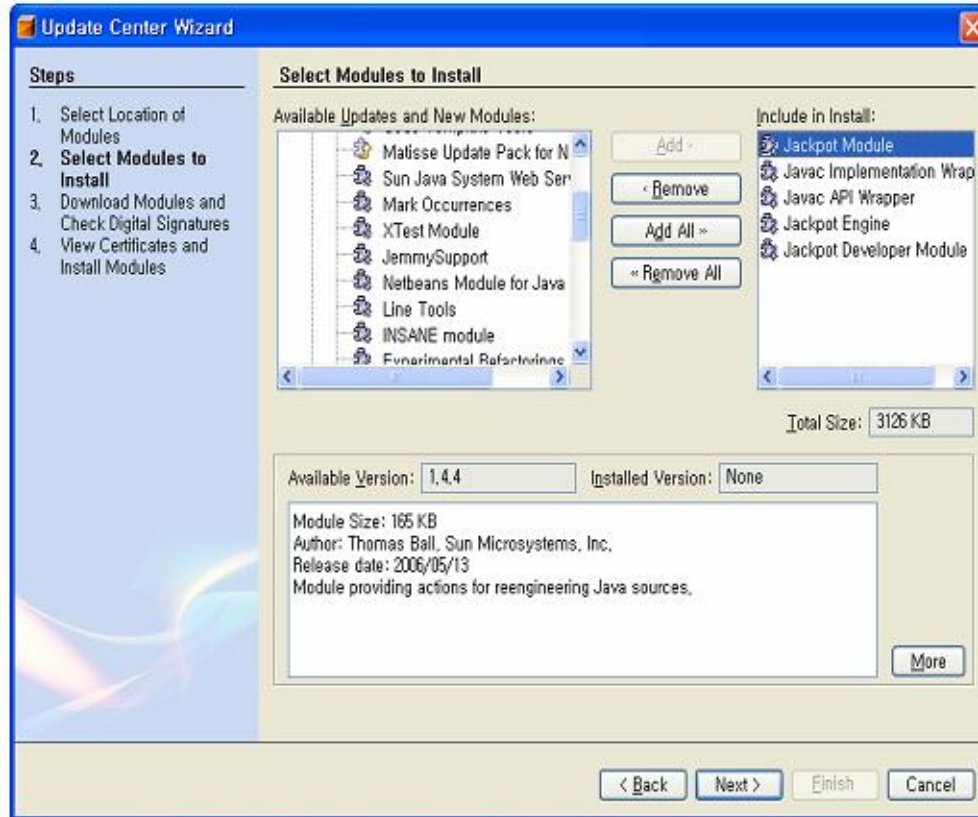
Update Center Wizard

Steps

1. Select Location of Modules
2. Select Modules to Install
3. Download Modules and Check Digital Signatures
4. View Certificates and Install Modules

Select Modules to Install

Available Updates and New Modules:

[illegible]
Matisse Update Pack for N
Sun Java System Web Serv
Mark Occurrences
XTest Module
JemmySupport
Netbeans Module for Java
Line Tools
INSANE module
Experimental Refactorings

Add ›
‹ Remove
Add All »
« Remove All

Include in Install:

Jackpot Module
Javac Implementation Wrap
Javac API Wrapper
Jackpot Engine
Jackpot Developer Module

Total Size: 3126 KB

Available Version: 1.4.4
Installed Version: None

Module Size: 165 KB
Author: Thomas Ball, Sun Microsystems, Inc.
Release date: 2006/05/13
Module providing actions for reengineering Java sources.

More

< Back
Next >
Finish
Cancel